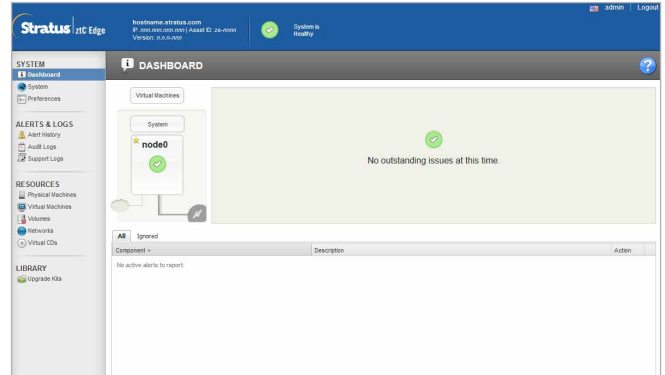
Stratus | ztC Edge

hostname.stratus.com
IP: nnn.nnn.nnn.nnn | Asset ID: ze-nnnn
Version: n.n.n-nnn

System is Healthy

admin | Logout

SYSTEM
Dashboard
System
Preferences

ALERTS & LOGS
Alert History
Audit Logs
Support Logs

RESOURCES
Physical Machines
Virtual Machines
Volumes
Networks
Virtual CDs

LIBRARY
Upgrade Kits

DASHBOARD

Virtual Machines

System

node0

No outstanding issues at this time.

All | Ignored

| Component | Description | Action |
|---|---|---|
| No active alerts to report | | |